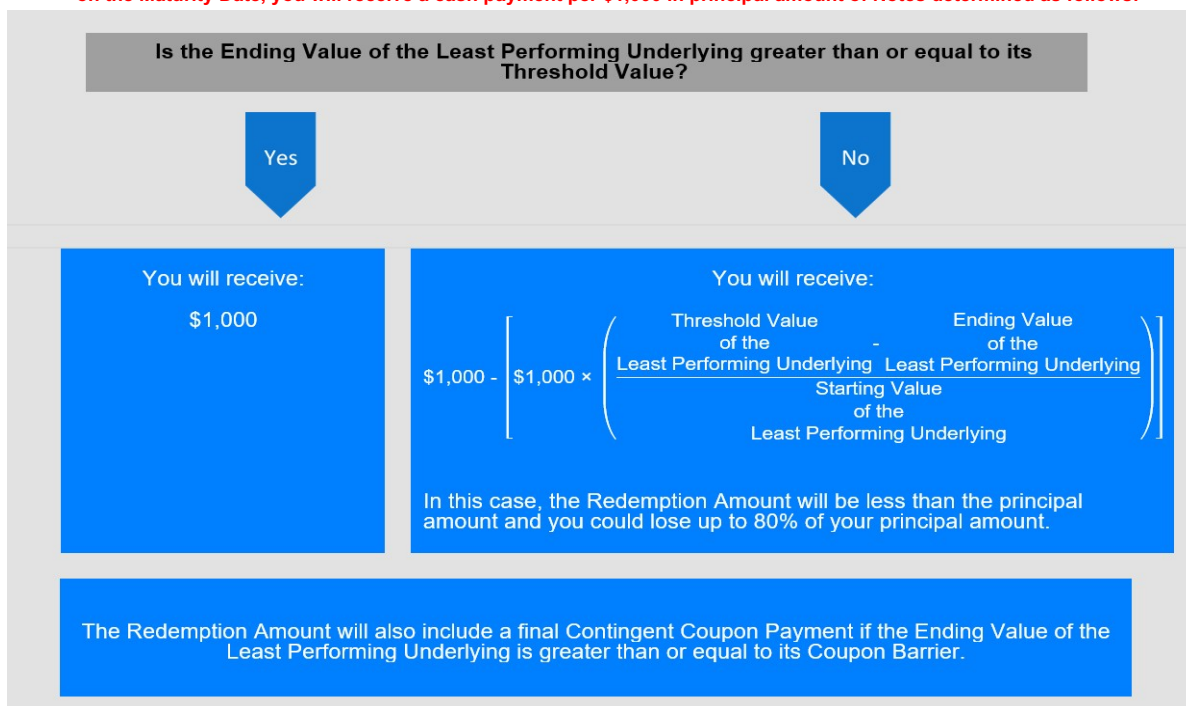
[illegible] the Maturity Date, you will receive a cash payment per $1,000 in principal amount of Notes determined as follows:

Is the Ending Value of the Least Performing Underlying greater than or equal to its Threshold Value?

Yes

No

You will receive:

$1,000

You will receive:

$\$1,000 - \left[\$1,000 \times \left(\frac{\text{Threshold Value of the Least Performing Underlying} - \text{Ending Value of the Least Performing Underlying}}{\text{Starting Value of the Least Performing Underlying}}\right)\right]$

In this case, the Redemption Amount will be less than the principal amount and you could lose up to 80% of your principal amount.

The Redemption Amount will also include a final Contingent Coupon Payment if the Ending Value of the Least Performing Underlying is greater than or equal to its Coupon Barrier.